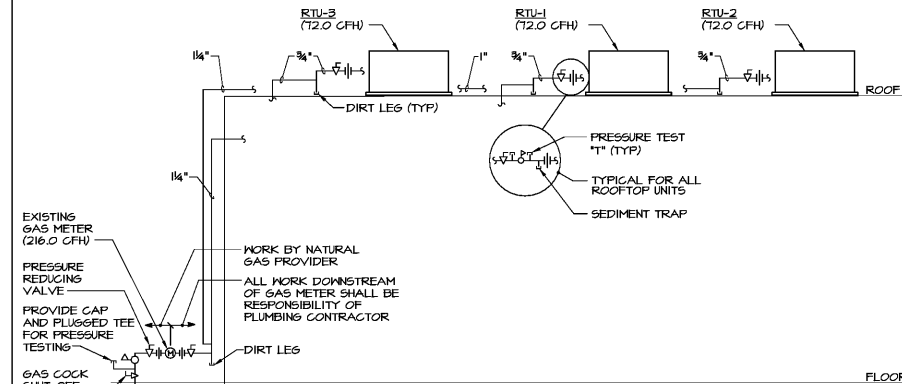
RTU-3
(72.0 CFH)

RTU-1
(72.0 CFH)

RTU-2
(72.0 CFH)

1¼"

¾"

1"

¾"

¾"

ROOF

DIRT LEG (TYP)

PRESSURE TEST "T" (TYP)

TYPICAL FOR ALL ROOFTOP UNITS

SEDIMENT TRAP

1¼"

EXISTING GAS METER (216.0 CFH)

WORK BY NATURAL GAS PROVIDER

PRESSURE REDUCING VALVE

ALL WORK DOWNSTREAM OF GAS METER SHALL BE RESPONSIBILITY OF PLUMBING CONTRACTOR

PROVIDE CAP AND PLUGGED TEE FOR PRESSURE TESTING

DIRT LEG

GAS COCK SHUT-OFF

FLOOR